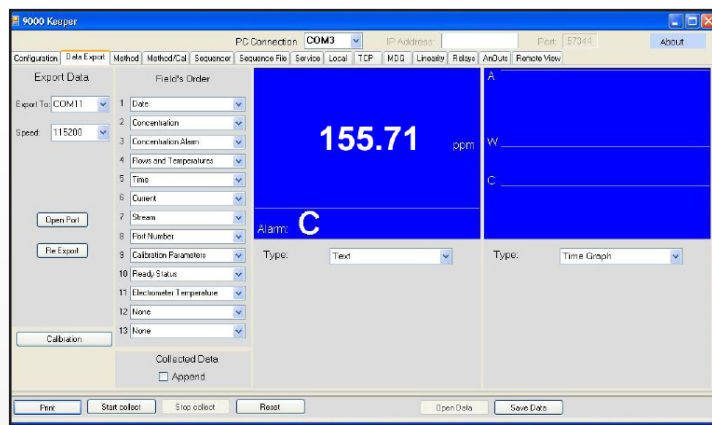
9000 Keeper

PC Connection COM3 IP Address Port 57344 About

Configuration Data Export Method Method/Cal Sequencer Sequence File Service Local TCP MDQ Linearity Relays AnOuts Remote View

Export Data

Export To: COM11

Speed: 115200

Open Port

Re Export

Calibration

Field's Order

1 Date
2 Concentration
3 Concentration Alarm
4 Flows and Temperatures
5 Time
6 Current
7 Stream
8 Port Number
9 Calibration Parameters
10 Ready Status
11 Electrometer Temperature
12 None
13 None

Collected Data

Append

155.71 ppm

Alarm: C

A

W

C

Type: Text

Type: Time Graph

Print Start collect Stop collect Reset Open Data Save Data